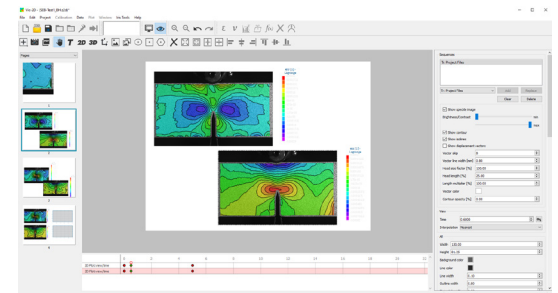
Vic-3D - [Vic-Test 2P4.v3d]*

File Edit Project Calibration Data Plot Windows Vic Tools Help

Pages

1

2

3

4

Sequence

To Project Files

Clear

Delete

Show speckle image

Brightness/contrast

Show contour

Show vectors

Show displacement vectors

Vector skip

Vector line width [mm]

Vector line factor [%]

Head length [%]

Length multiplier [%]

Vector color

Contour opacity [%]

Time

Interpolation

Width

Height

Background color

Line color

Line width

Outline width

1

2

3

4

5

6

7

8

9

10

11

12

13

14

15

16

17